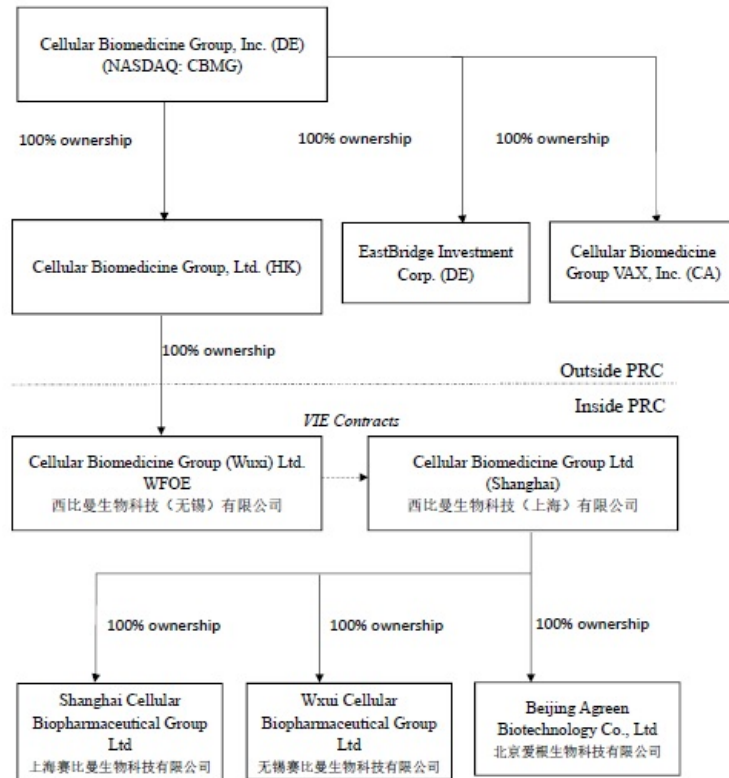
Cellular Biomedicine Group, Inc. (DE) (NASDAQ: CBMG)

100% ownership

100% ownership

100% ownership

Cellular Biomedicine Group, Ltd. (HK)

EastBridge Investment Corp. (DE)

Cellular Biomedicine Group VAX, Inc. (CA)

100% ownership

Outside PRC

Inside PRC

VIE Contracts

Cellular Biomedicine Group (Wuxi) Ltd. WFOE
西比曼生物科技（无锡）有限公司

Cellular Biomedicine Group Ltd (Shanghai)
西比曼生物科技（上海）有限公司

100% ownership

100% ownership

100% ownership

Shanghai Cellular Biopharmaceutical Group Ltd
上海赛比曼生物科技有限公司

Wxui Cellular Biopharmaceutical Group Ltd
无锡赛比曼生物科技有限公司

Beijing Agreen Biotechnology Co., Ltd
北京爱根生物科技有限公司